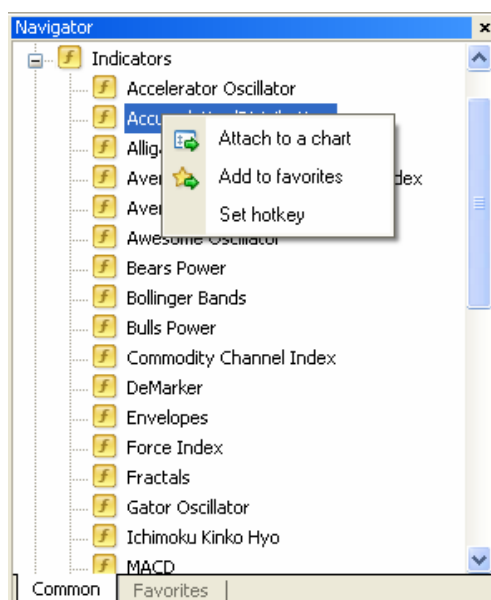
Navigator ×
Indicators
Accelerator Oscillator
Accu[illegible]
Allig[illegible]
Aver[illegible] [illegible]dex
Aver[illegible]
Attach to a chart
Add to favorites
Set hotkey
Awesome Oscillator
Bears Power
Bollinger Bands
Bulls Power
Commodity Channel Index
DeMarker
Envelopes
Force Index
Fractals
Gator Oscillator
Ichimoku Kinko Hyo
MACD
Common
Favorites